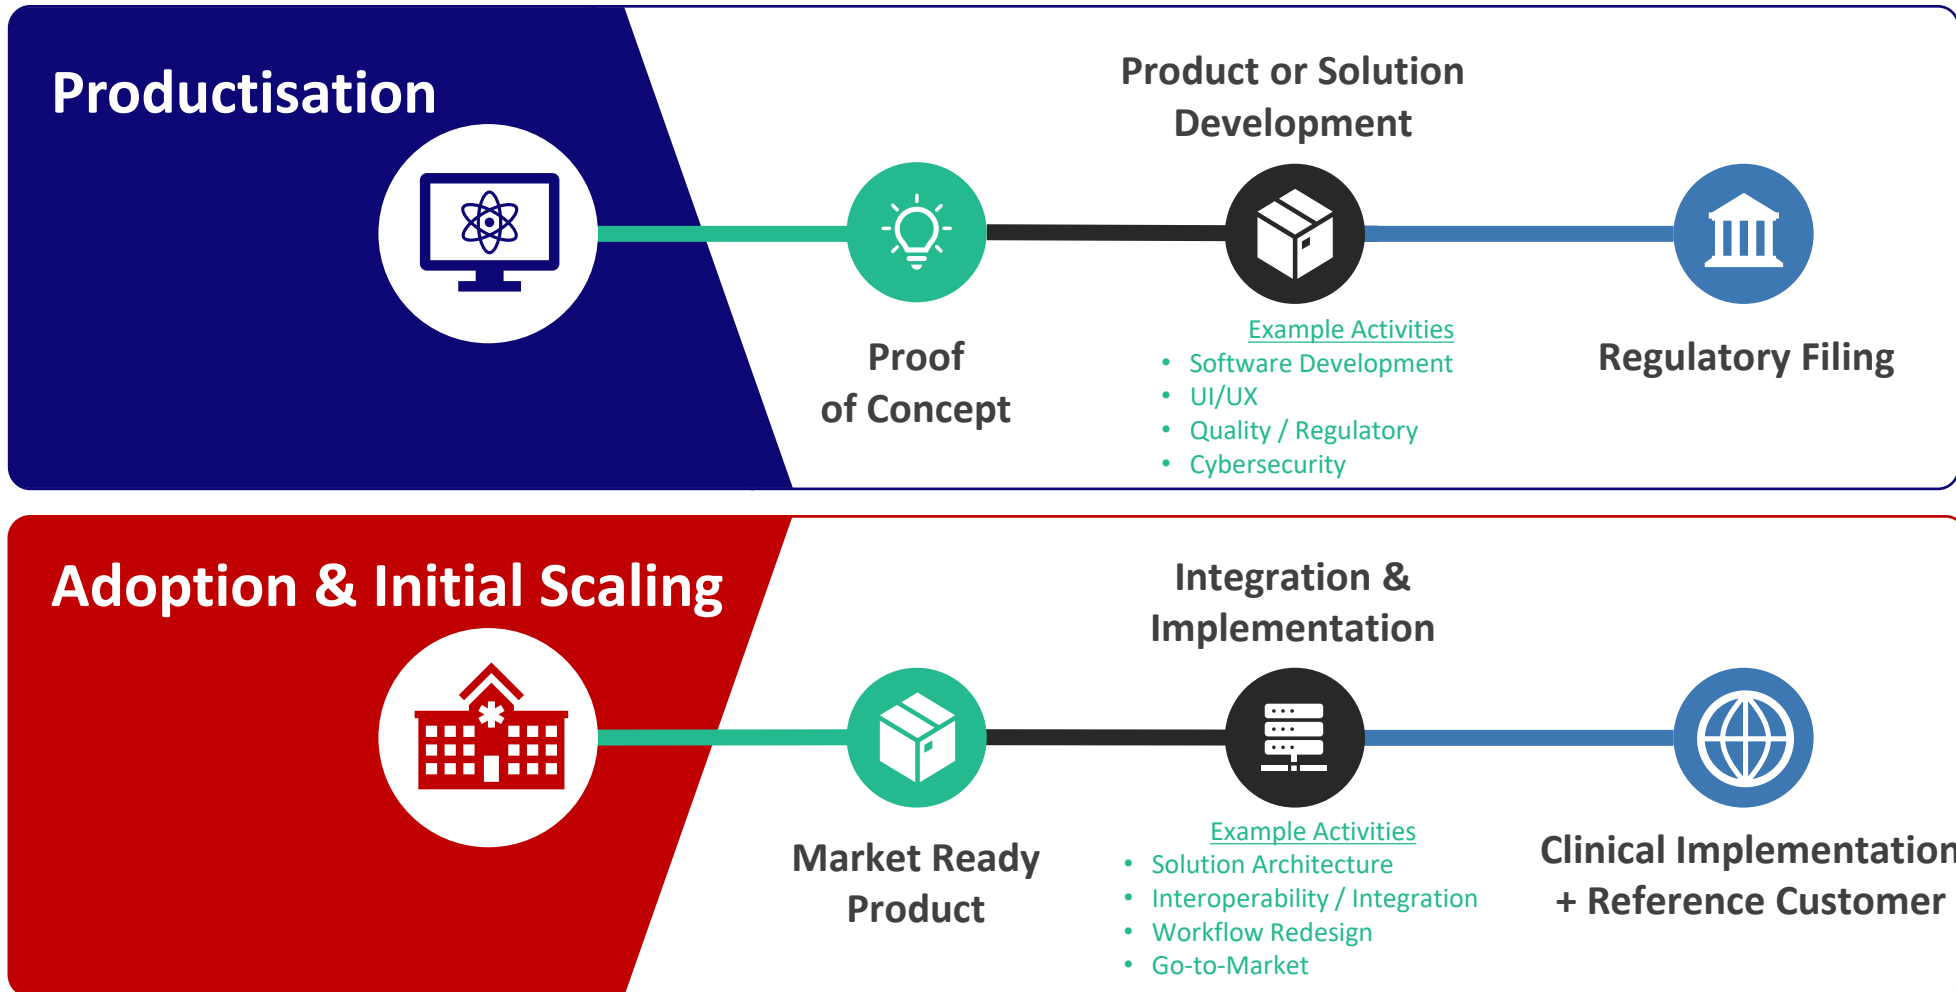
Productisation

Product or Solution Development

Proof of Concept

Example Activities
- Software Development
- UI/UX
- Quality / Regulatory
- Cybersecurity

Regulatory Filing

Adoption & Initial Scaling

Integration & Implementation

Market Ready Product

Example Activities
- Solution Architecture
- Interoperability / Integration
- Workflow Redesign
- Go-to-Market

Clinical Implementation + Reference Customer